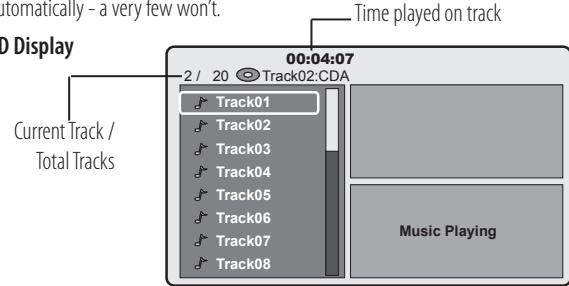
utomatically - a very few won't.

D Display

Time played on track

00:04:07

2 / 20 Track02:CDA

Current Track / Total Tracks

Track01
Track02
Track03
Track04
Track05
Track06
Track07
Track08

Music Playing